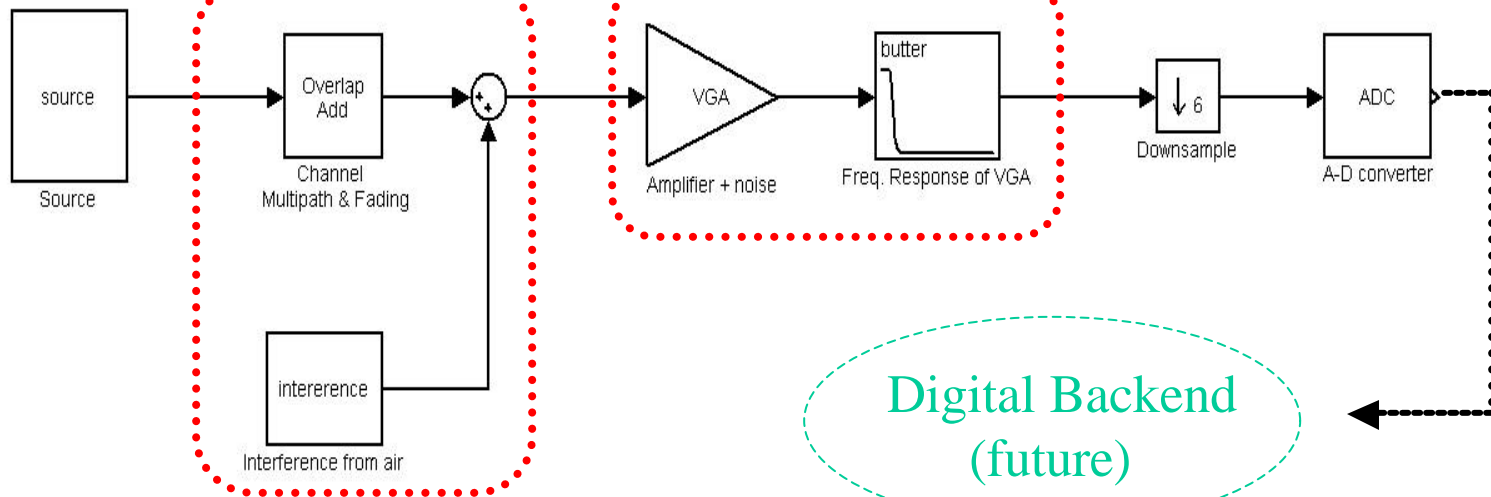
source

Source

Overlap Add

Channel Multipath & Fading

+
+

intererence

Interference from air

VGA

Amplifier + noise

butter

Freq. Response of VGA

$\downarrow 6$

Downsample

ADC

A-D converter

Digital Backend (future)